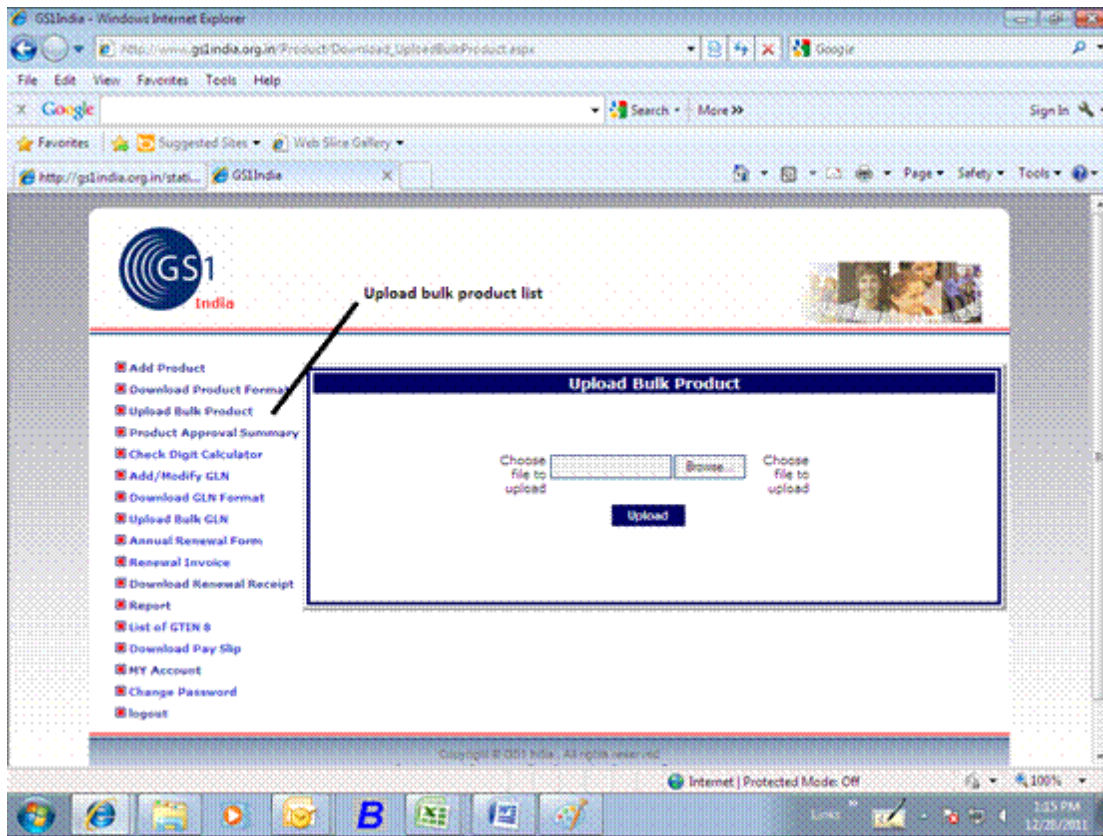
GS1India - Windows Internet Explorer

http://www.gs1india.org.in/Product/Download_UploadBulkProduct.aspx

Google

File Edit View Favorites Tools Help

Google

Search • More »

Sign In

Favorites | Suggested Sites • Web Slice Gallery •

http://gs1india.org.in/stati... | GS1India

Page • Safety • Tools •

GS1 India

Upload bulk product list

Add Product
Download Product Format
Upload Bulk Product
Product Approval Summary
Check Digit Calculator
Add/Modify GLN
Download GLN Format
Upload Bulk GLN
Annual Renewal Form
Renewal Invoice
Download Renewal Receipt
Report
List of GTIN 8
Download Pay Slip
MY Account
Change Password
logout

Upload Bulk Product

Choose file to upload

Browse...

Choose file to upload

Upload

Copyright © 2011 India, All rights reserved

Internet | Protected Mode: Off

100%

1:15 PM
12/28/2011